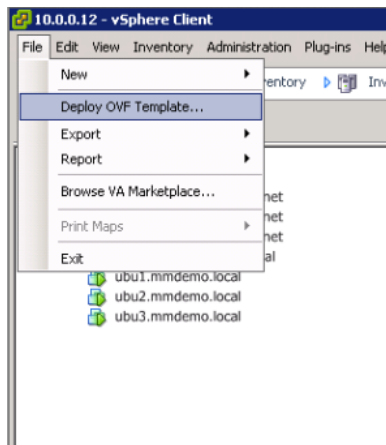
10.0.0.12 - vSphere Client

File Edit View Inventory Administration Plug-ins Help

New
Deploy OVF Template...
Export
Report
Browse VA Marketplace...
Print Maps
Exit

ventory Inv

net
net
net
cal
ubu1.mmdemo.local
ubu2.mmdemo.local
ubu3.mmdemo.local